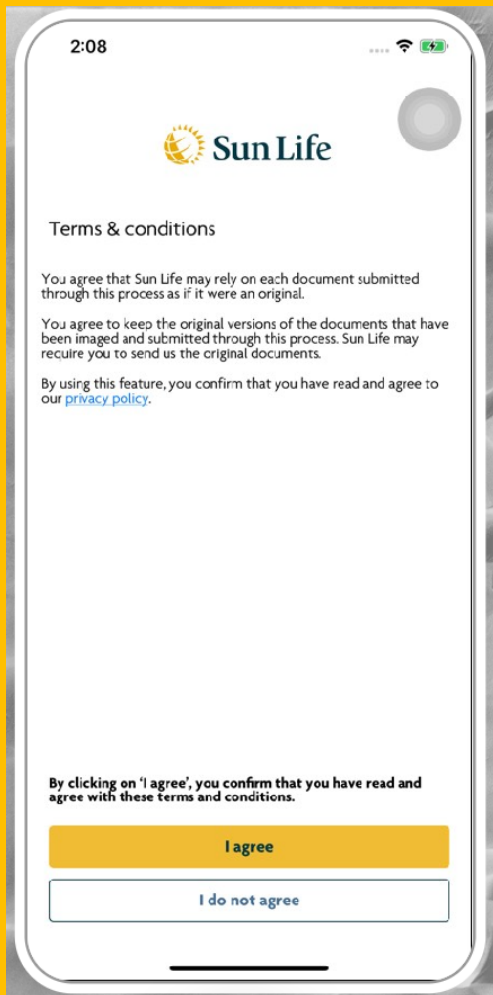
2:08

Sun Life

Terms & conditions

You agree that Sun Life may rely on each document submitted through this process as if it were an original.

You agree to keep the original versions of the documents that have been imaged and submitted through this process. Sun Life may require you to send us the original documents.

By using this feature, you confirm that you have read and agree to our privacy policy.

By clicking on 'I agree', you confirm that you have read and agree with these terms and conditions.

I agree

I do not agree